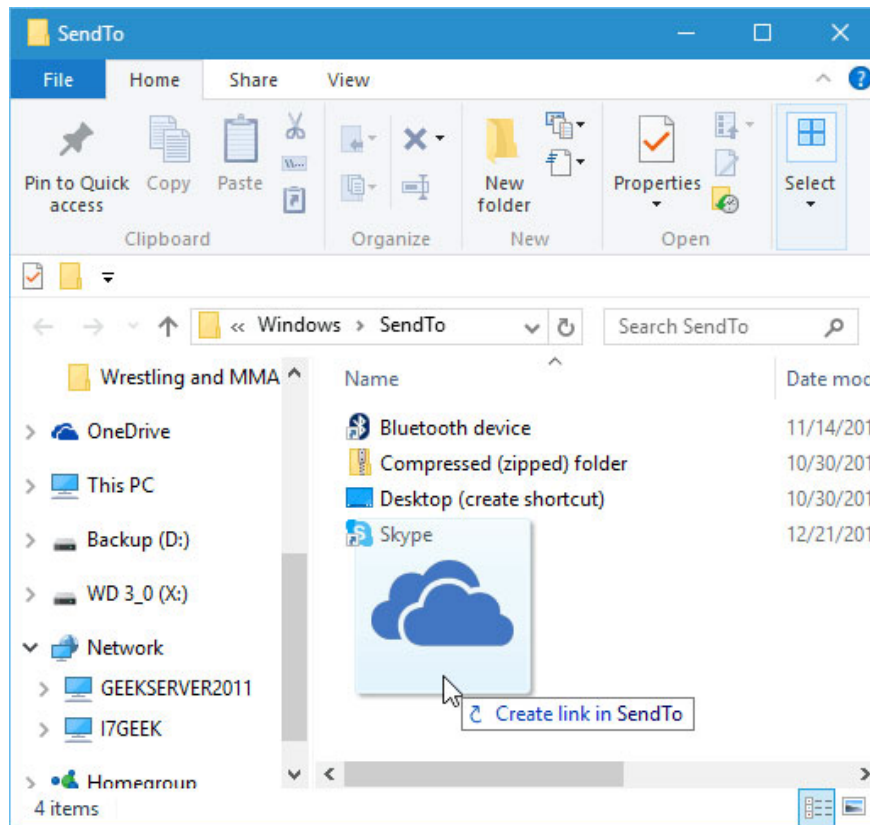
SendTo

File Home Share View

Pin to Quick access Copy Paste
Clipboard

Organize

New folder
New

Properties
Open

Select

« Windows › SendTo

Search SendTo

Wrestling and MMA
OneDrive
This PC
Backup (D:)
WD 3_0 (X:)
Network
GEEKSERVER2011
I7GEEK
Homegroup

Name
Date mod

| Name | Date mod |
|---|---|
| Bluetooth device | 11/14/201 |
| Compressed (zipped) folder | 10/30/201 |
| Desktop (create shortcut) | 10/30/201 |
| Skype | 12/21/201 |

Create link in SendTo

4 items